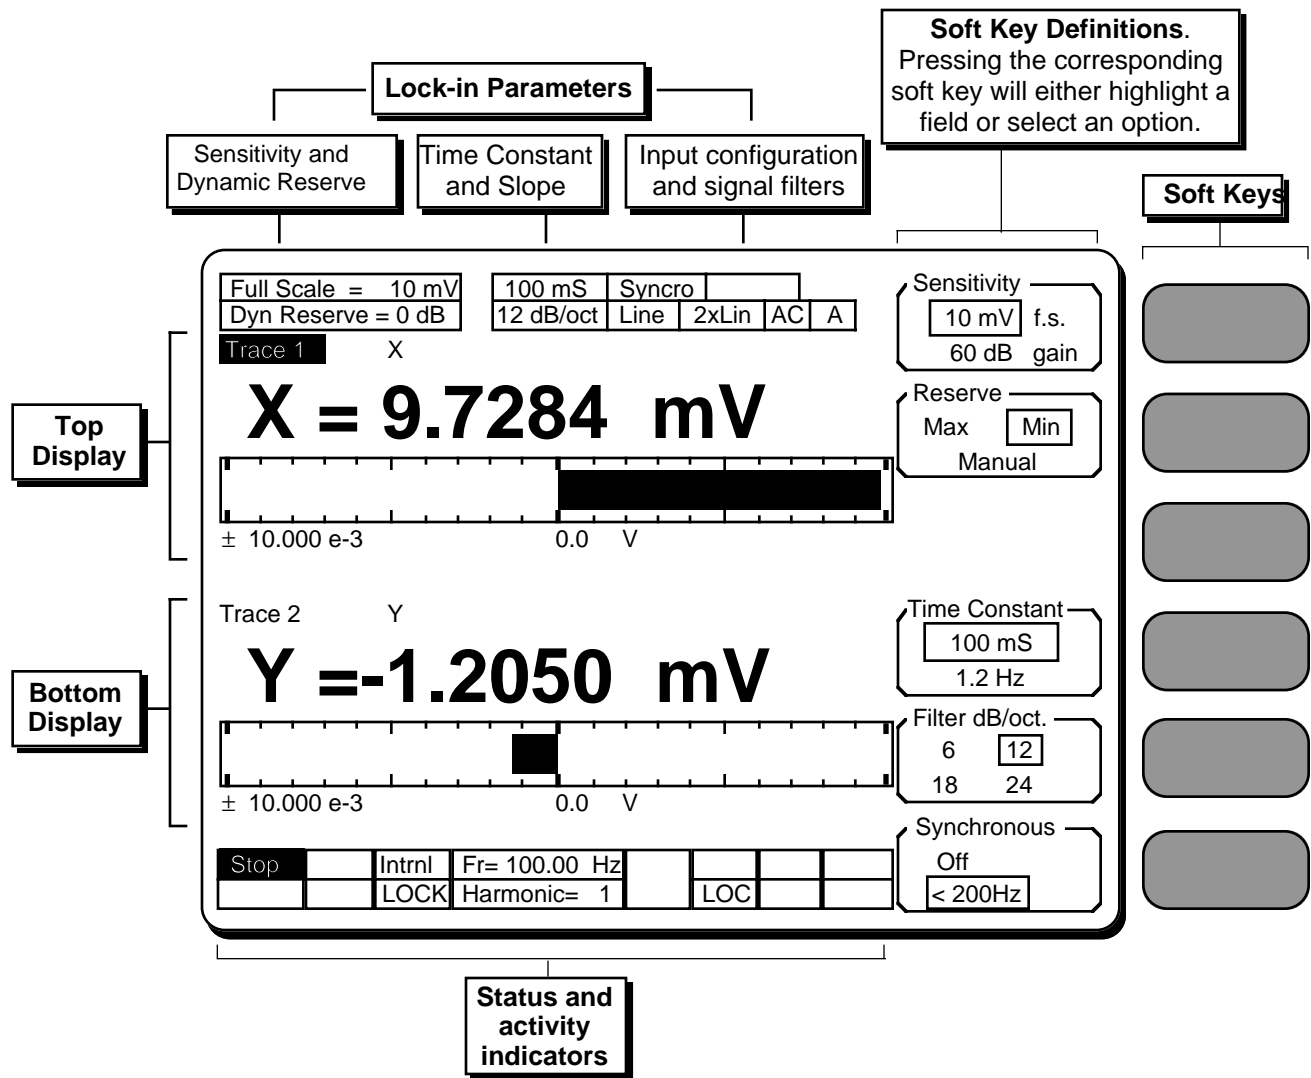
Soft Key Definitions. Pressing the corresponding soft key will either highlight a field or select an option.

Lock-in Parameters

Sensitivity and Dynamic Reserve

Time Constant and Slope

Input configuration and signal filters

Soft Keys

Full Scale = 10 mV
Dyn Reserve = 0 dB

100 mS
12 dB/oct

Syncro
Line
2xLin
AC
A

Trace 1
X

Top Display

X = 9.7284 mV

± 10.000 e-3
0.0 V

Sensitivity
10 mV f.s.
60 dB gain

Reserve
Max
Min
Manual

Trace 2
Y

Bottom Display

Y =-1.2050 mV

± 10.000 e-3
0.0 V

Time Constant
100 mS
1.2 Hz

Filter dB/oct.
6
12
18
24

Synchronous
Off
< 200Hz

Stop
Intrnl
LOCK
Fr= 100.00 Hz
Harmonic= 1
LOC

Status and activity indicators